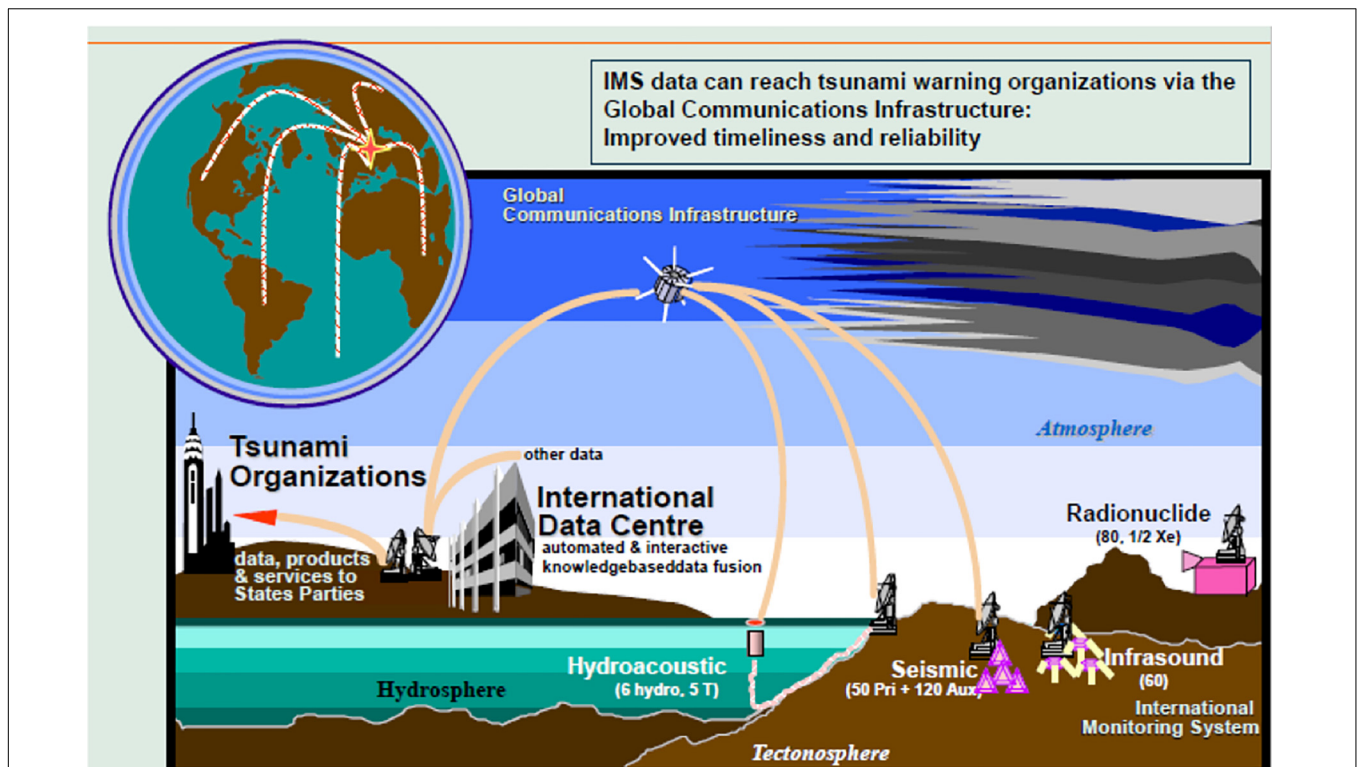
IMS data can reach tsunami warning organizations via the Global Communications Infrastructure:
Improved timeliness and reliability

Global
Communications Infrastructure

Atmosphere

Tsunami
Organizations

other data

International
Data Centre
automated & interactive
knowledgebaseddata fusion

data, products
& services to
States Parties

Radionuclide
(80, 1/2 Xe)

Hydroacoustic
(6 hydro, 5 T)

Hydrosphere

Seismic
(50 Pri + 120 Aux)

Infrasound
(60)

International
Monitoring System

Tectonosphere